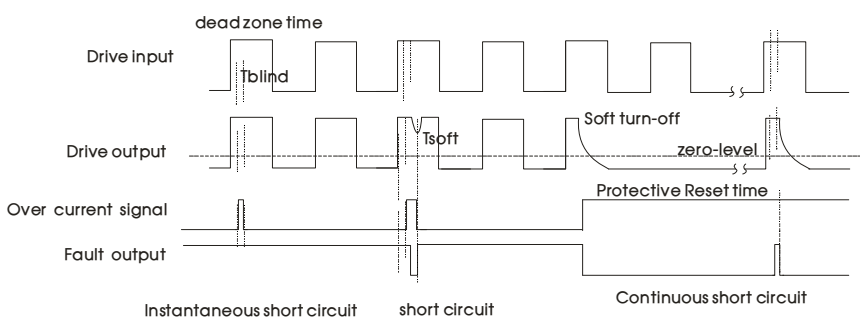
dead zone time

Drive input

Tblind

Drive output

Tsoft

Soft turn-off

zero-level

Over current signal

Protective Reset time

Fault output

Instantaneous short circuit

short circuit

Continuous short circuit